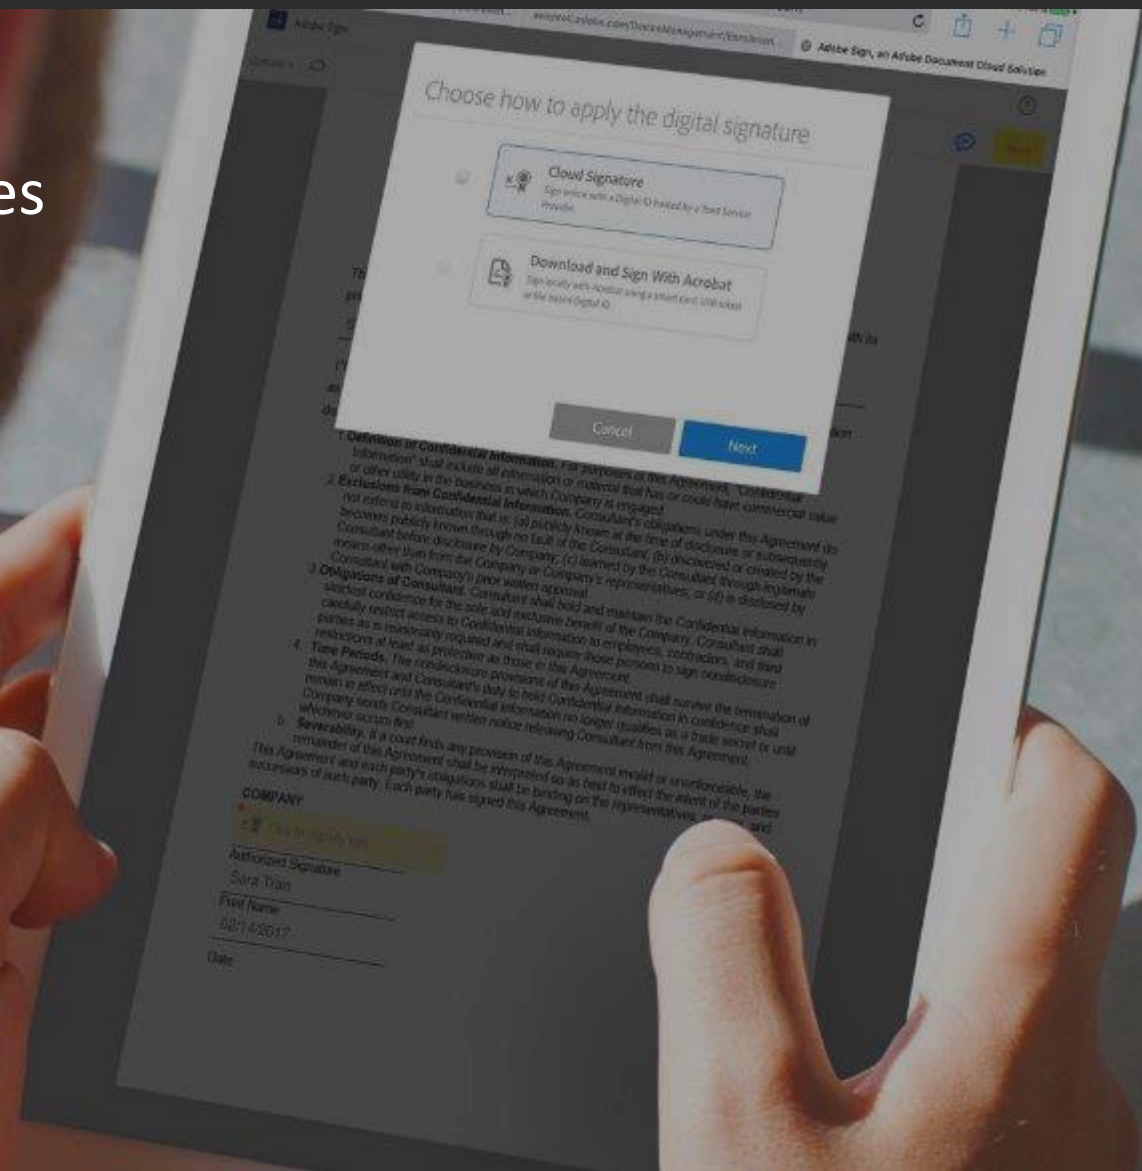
es

Adobe Sign

Adobe Sign, an Adobe Document Cloud Solution

Choose how to apply the digital signature

Cloud Signature
Sign online with a Digital ID hosted by a Trust Service Provider

Download and Sign With Acrobat
Sign locally with Acrobat using a smart card, USB token or file based Digital ID

Cancel

Next

1. Definition of Confidential Information. For purposes of this Agreement, "Confidential Information" shall include all information or material that has or could have commercial value or other utility in the business in which Company is engaged.
2. Exclusions from Confidential Information. Consultant's obligations under this Agreement do not extend to information that is: (a) publicly known at the time of disclosure or subsequently becomes publicly known through no fault of the Consultant; (b) discovered or created by the Consultant before disclosure by Company; (c) learned by the Consultant through legitimate means other than from the Company or Company's representatives; or (d) is disclosed by Consultant with Company's prior written approval.
3. Obligations of Consultant. Consultant shall hold and maintain the Confidential Information in strictest confidence for the sole and exclusive benefit of the Company. Consultant shall carefully restrict access to Confidential Information to employees, contractors, and third parties as is reasonably required and shall require those persons to sign nondisclosure restrictions at least as protective as those in this Agreement.
4. Time Periods. The nondisclosure provisions of this Agreement shall survive the termination of this Agreement and Consultant's duty to hold Confidential Information in confidence shall remain in effect until the Confidential Information no longer qualifies as a trade secret or until Company sends Consultant written notice releasing Consultant from this Agreement, whichever occurs first.
5. Severability. If a court finds any provision of this Agreement invalid or unenforceable, the remainder of this Agreement shall be interpreted so as best to effect the intent of the parties.
This Agreement and each party's obligations shall be binding on the representatives, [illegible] and successors of such party. Each party has signed this Agreement.

COMPANY

Click to digitally sign

Authorized Signature
Sara Tran
Print Name
02/14/2017
Date